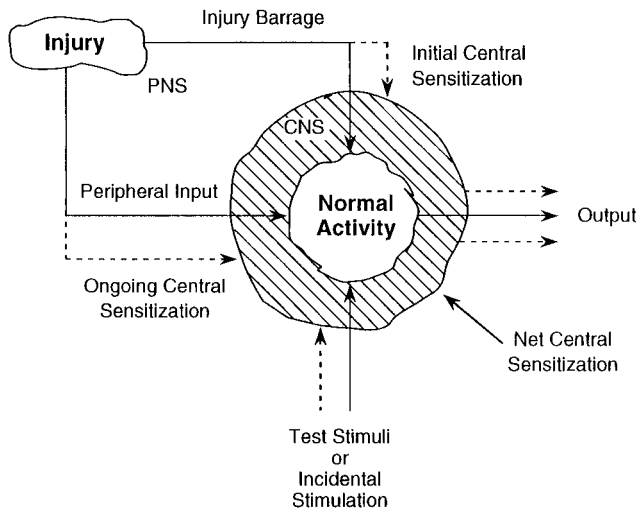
Injury

Injury Barrage

Initial Central Sensitization

PNS

CNS

Peripheral Input

Normal Activity

Output

Ongoing Central Sensitization

Net Central Sensitization

Test Stimuli or Incidental Stimulation